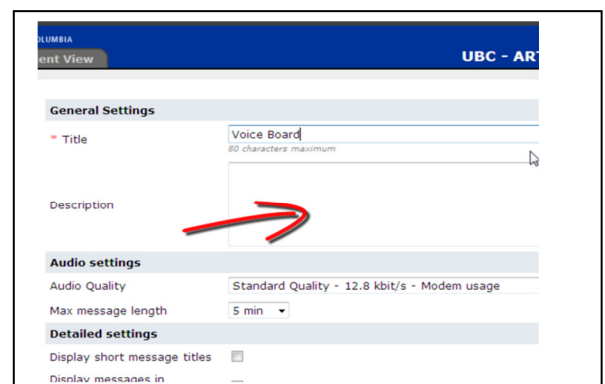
OLUMBIA
ent View
UBC - ART

General Settings
* Title
Voice Board
80 characters maximum
Description

Audio settings
Audio Quality
Standard Quality - 12.8 kbit/s - Modem usage
Max message length
5 min
Detailed settings
Display short message titles
Display messages in